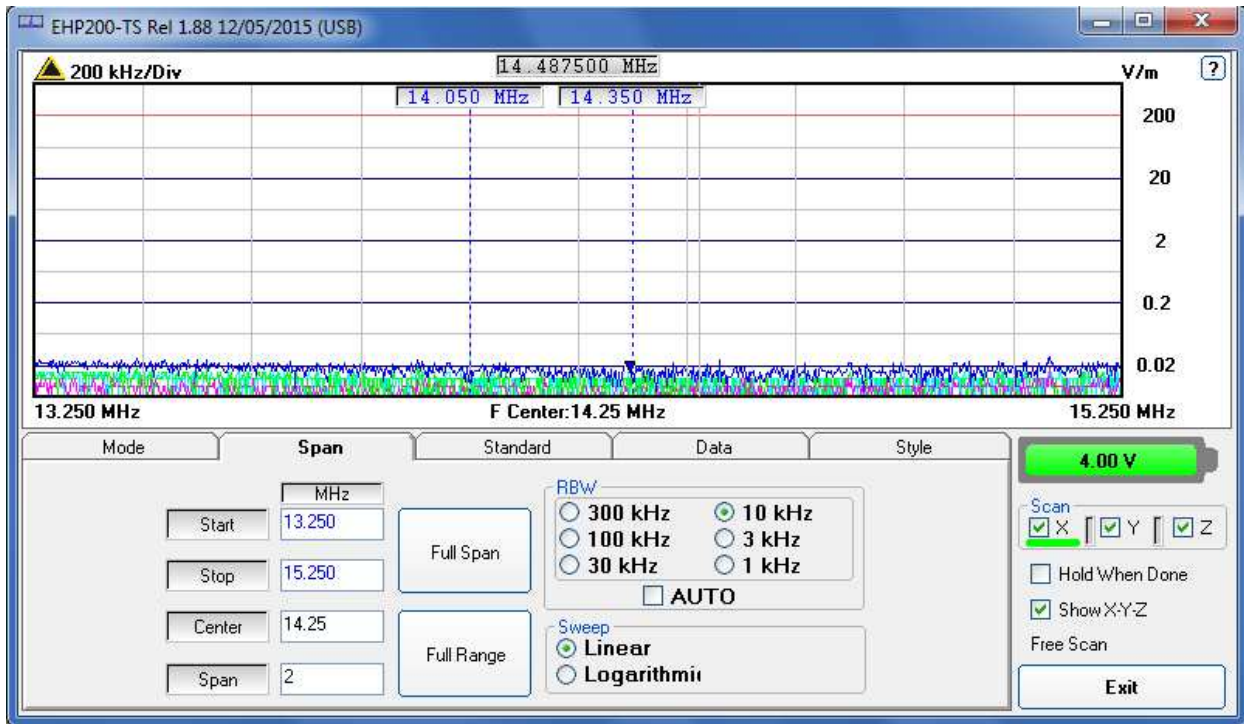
EHP200-TS Rel 1.88 12/05/2015 (USB)

200 kHz/Div
14.487500 MHz
V/m
?
14.050 MHz
14.350 MHz
200
20
2
0.2
0.02
13.250 MHz
F Center:14.25 MHz
15.250 MHz

Mode
Span
Standard
Data
Style

4.00 V

MHz
Start 13.250
Stop 15.250
Center 14.25
Span 2
Full Span
Full Range

RBW
300 kHz
10 kHz
100 kHz
3 kHz
30 kHz
1 kHz
AUTO

Sweep
Linear
Logarithmi

Scan
X
Y
Z
Hold When Done
Show X-Y-Z
Free Scan
Exit